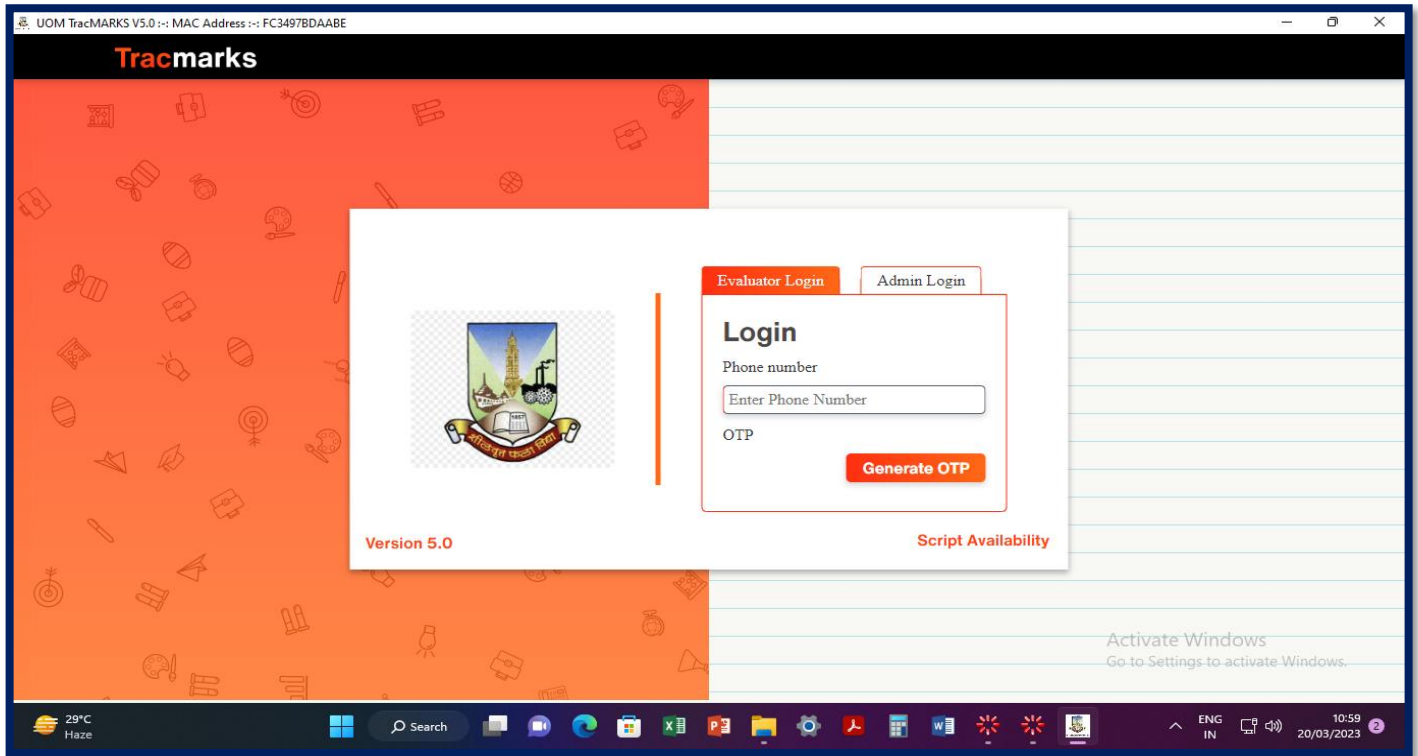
UOM TracMARKS V5.0 :-: MAC Address :-: FC3497BDAABE

Tracmarks

Evaluator Login
Admin Login

Login

Phone number

Enter Phone Number

OTP

Generate OTP

Version 5.0

Script Availability

1857

शीलवृत्त फला विद्या

Activate Windows
Go to Settings to activate Windows.

29°C
Haze

Search

ENG
IN

10:59
20/03/2023

2